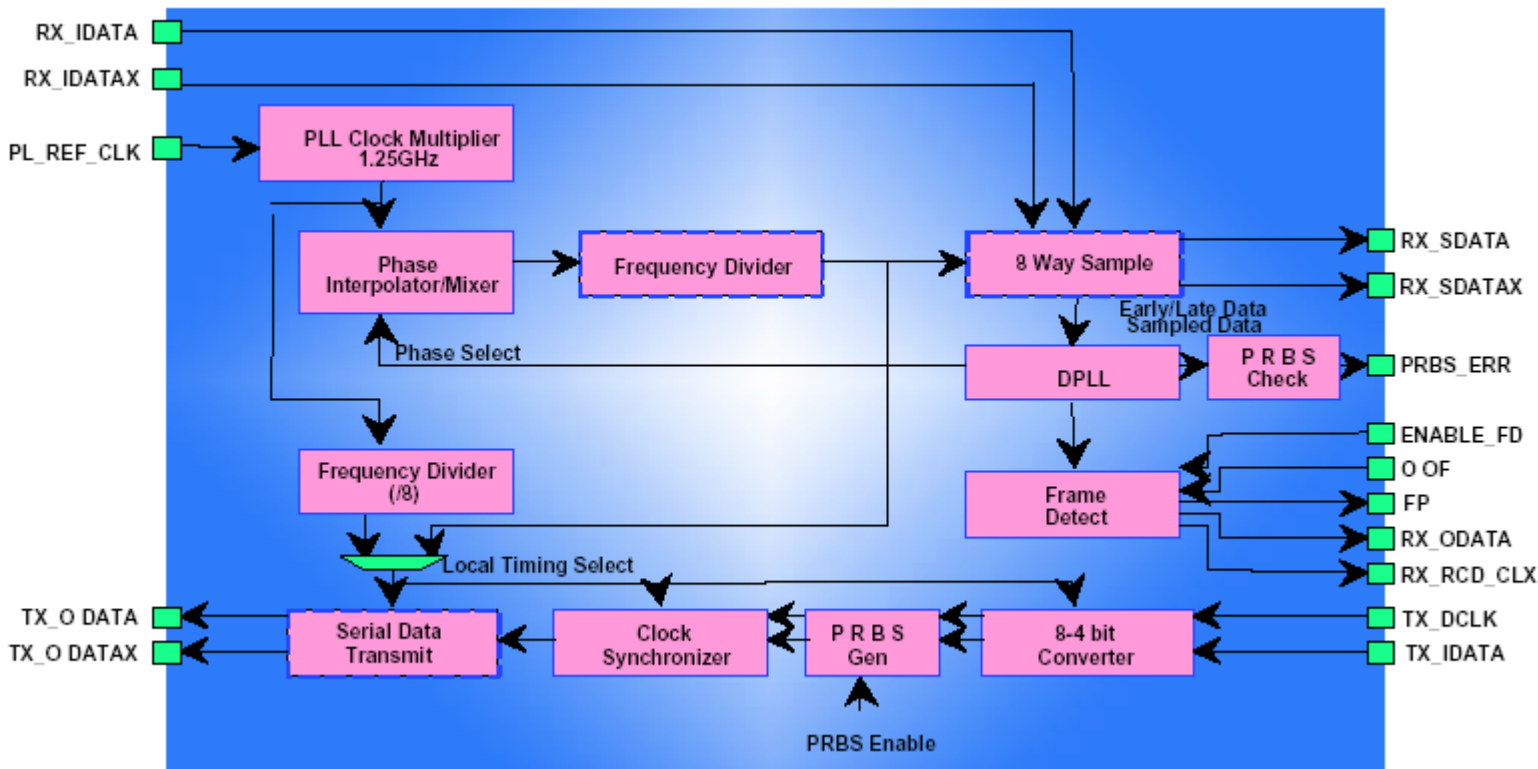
RX_IDATA

RX_IDATAX

PL_REF_CLK

PLL Clock Multiplier 1.25GHz

Phase Interpolator/Mixer

Frequency Divider

8 Way Sample

RX_SDATA

RX_SDATAX

Early/Late Data Sampled Data

Phase Select

DPLL

P R B S Check

PRBS_ERR

ENABLE_FD

O OF

FP

RX_ODATA

RX_RCD_CLX

Frequency Divider (/8)

Frame Detect

Local Timing Select

TX_O DATA

TX_O DATAX

Serial Data Transmit

Clock Synchronizer

P R B S Gen

8-4 bit Converter

TX_DCLK

TX_IDATA

PRBS Enable